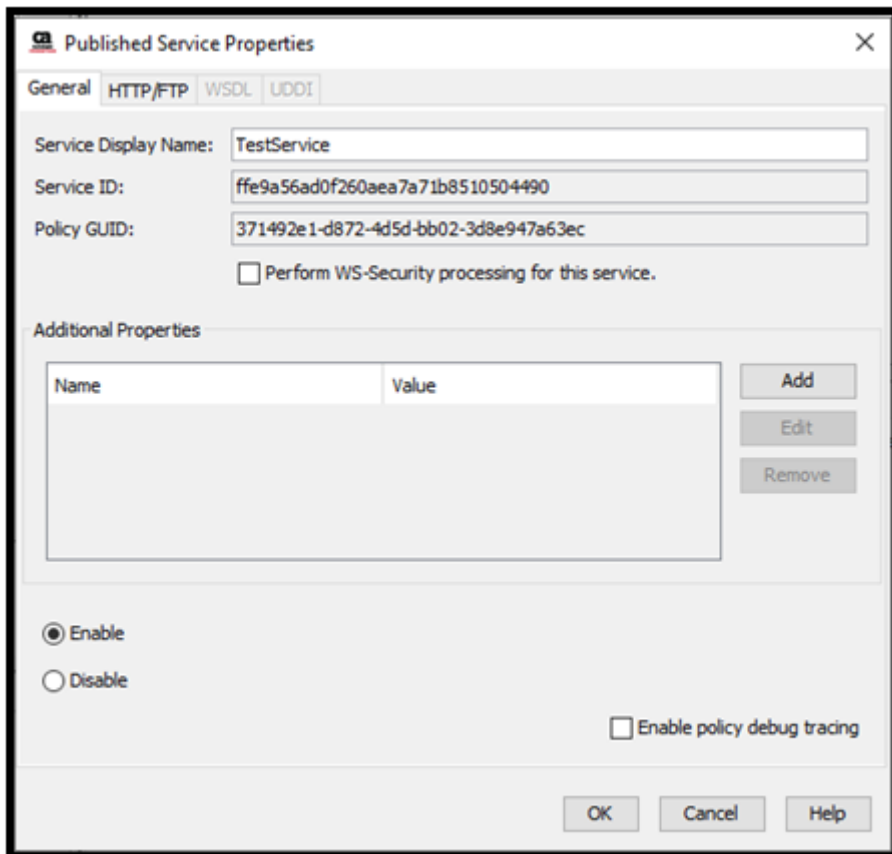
ca Published Service Properties ×

General HTTP/FTP WSDL UDDI

Service Display Name: TestService

Service ID: ffe9a56ad0f260aea7a71b8510504490

Policy GUID: 371492e1-d872-4d5d-bb02-3d8e947a63ec

Perform WS-Security processing for this service.

Additional Properties

| Name | Value |
|---|---|

Add

Edit

Remove

Enable

Disable

Enable policy debug tracing

OK Cancel Help